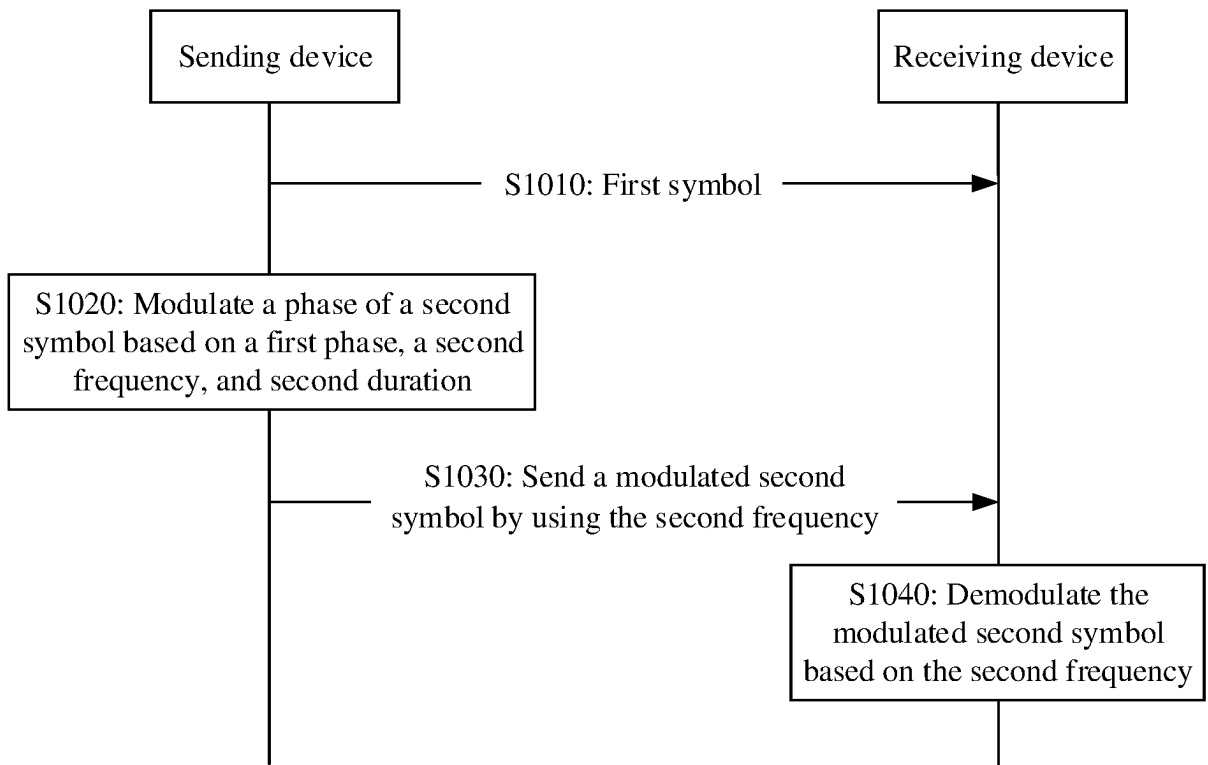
Sending device

Receiving device

S1010: First symbol

S1020: Modulate a phase of a second symbol based on a first phase, a second frequency, and second duration

S1030: Send a modulated second symbol by using the second frequency

S1040: Demodulate the modulated second symbol based on the second frequency